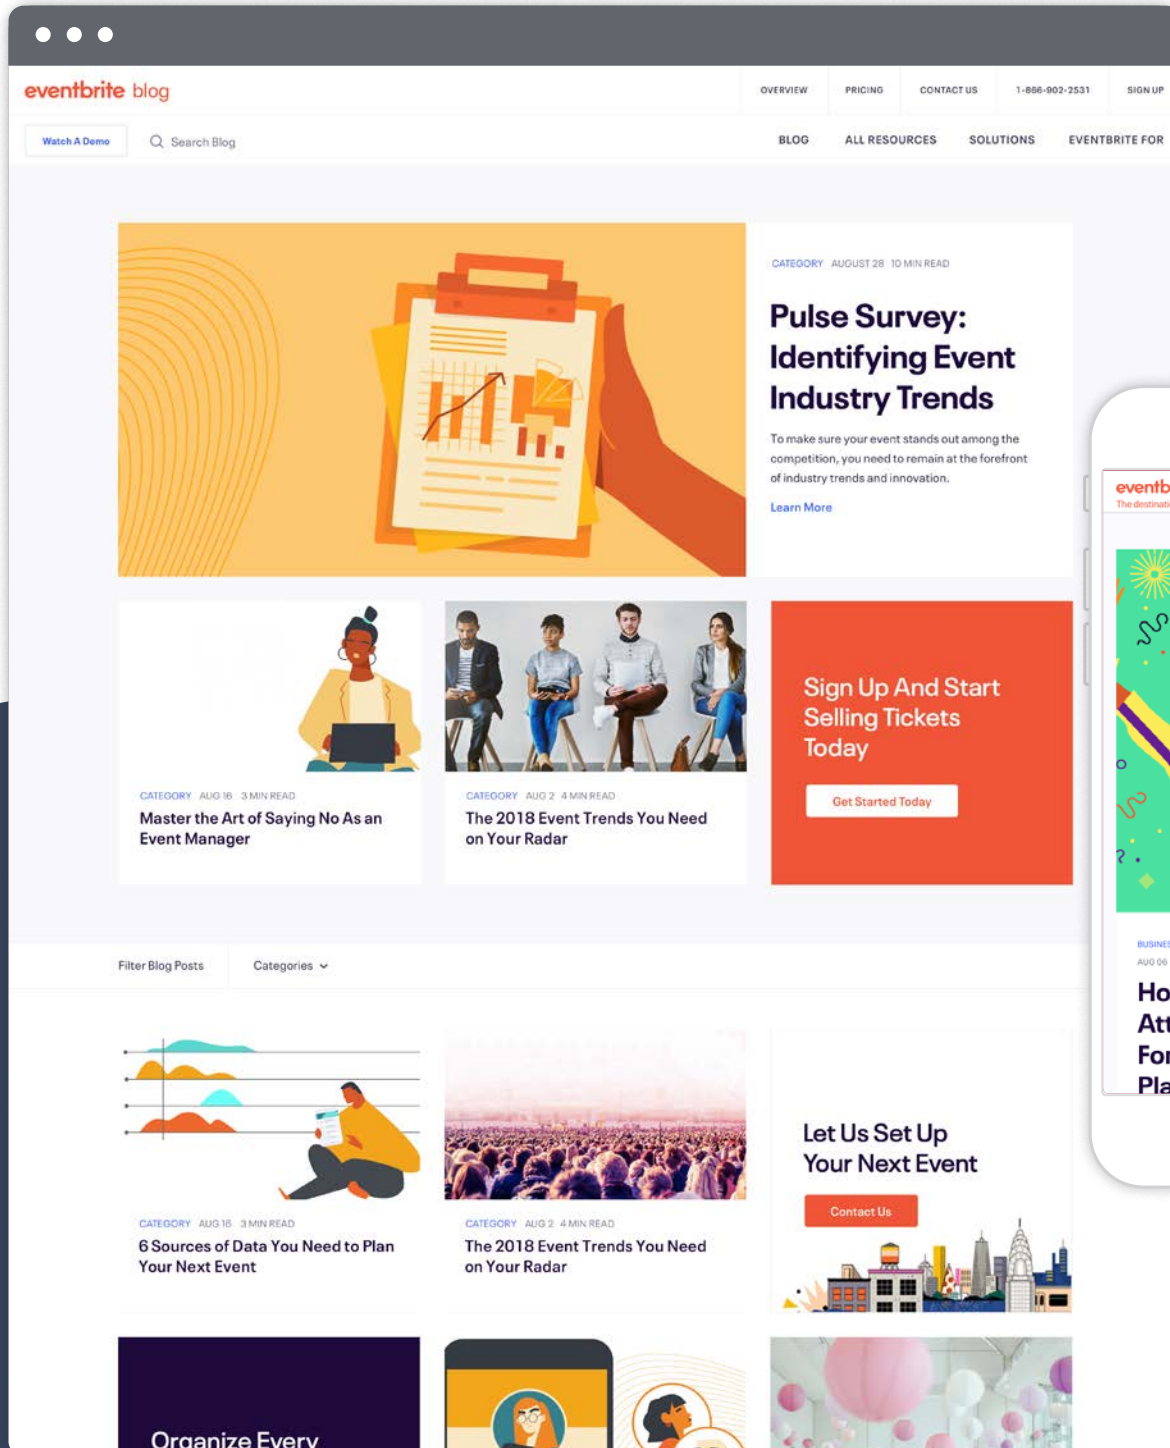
eventbrite blog

OVERVIEW PRICING CONTACT US 1-866-902-2531 SIGN UP

Watch A Demo Search Blog

BLOG ALL RESOURCES SOLUTIONS EVENTBRITE FOR

CATEGORY AUGUST 28 10 MIN READ

Pulse Survey: Identifying Event Industry Trends

To make sure your event stands out among the competition, you need to remain at the forefront of industry trends and innovation.

Learn More

CATEGORY AUG 16 3 MIN READ

Master the Art of Saying No As an Event Manager

CATEGORY AUG 2 4 MIN READ

The 2018 Event Trends You Need on Your Radar

Sign Up And Start Selling Tickets Today

Get Started Today

Filter Blog Posts Categories

CATEGORY AUG 16 3 MIN READ

6 Sources of Data You Need to Plan Your Next Event

CATEGORY AUG 2 4 MIN READ

The 2018 Event Trends You Need on Your Radar

Let Us Set Up Your Next Event

Contact Us

Organize Every

eventb
The destinati

BUSINES
AUG 06

Ho
Att
For
Pla